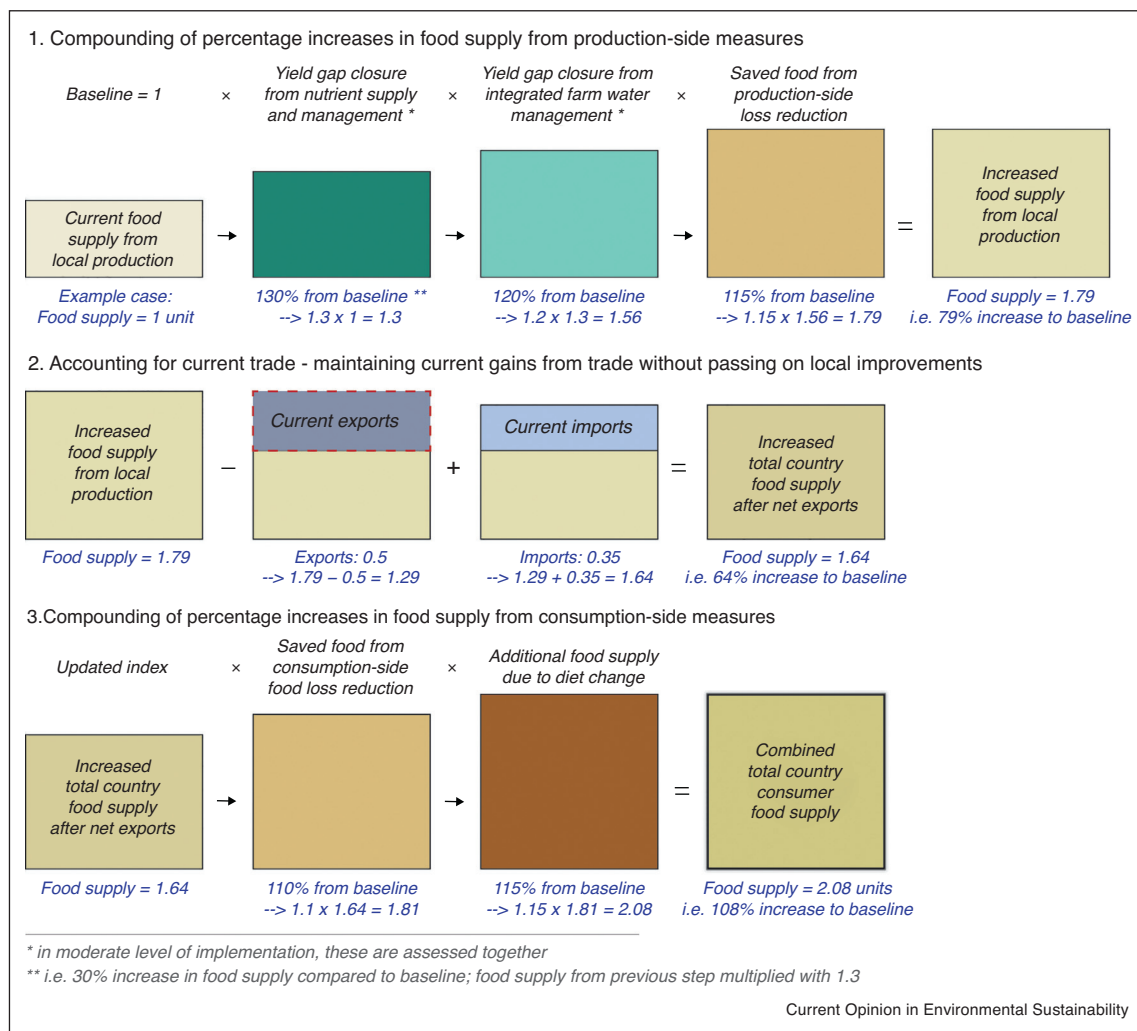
1. Compounding of percentage increases in food supply from production-side measures

Baseline = 1 × Yield gap closure from nutrient supply and management * × Yield gap closure from integrated farm water management * × Saved food from production-side loss reduction

Current food supply from local production → → → = Increased food supply from local production

Example case: Food supply = 1 unit

130% from baseline ** --> 1.3 x 1 = 1.3

120% from baseline --> 1.2 x 1.3 = 1.56

115% from baseline --> 1.15 x 1.56 = 1.79

Food supply = 1.79 i.e. 79% increase to baseline

2. Accounting for current trade - maintaining current gains from trade without passing on local improvements

Increased food supply from local production − Current exports + Current imports = Increased total country food supply after net exports

Food supply = 1.79

Exports: 0.5 --> 1.79 – 0.5 = 1.29

Imports: 0.35 --> 1.29 + 0.35 = 1.64

Food supply = 1.64 i.e. 64% increase to baseline

3.Compounding of percentage increases in food supply from consumption-side measures

Updated index × Saved food from consumption-side food loss reduction × Additional food supply due to diet change

Increased total country food supply after net exports → → = Combined total country consumer food supply

Food supply = 1.64

110% from baseline --> 1.1 x 1.64 = 1.81

115% from baseline --> 1.15 x 1.81 = 2.08

Food supply = 2.08 units i.e. 108% increase to baseline

* in moderate level of implementation, these are assessed together

** i.e. 30% increase in food supply compared to baseline; food supply from previous step multiplied with 1.3

Current Opinion in Environmental Sustainability